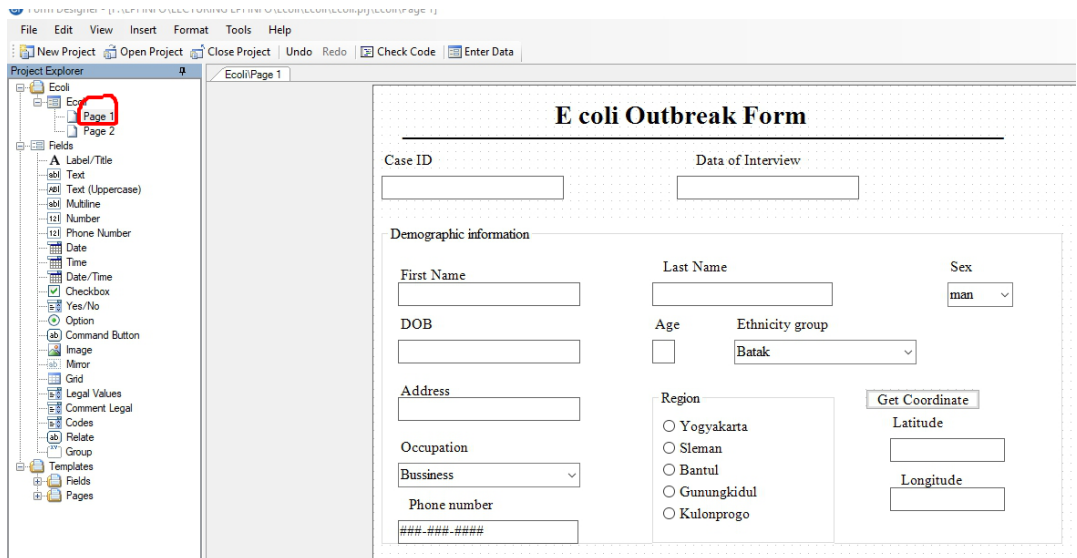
Form Designer - [F:\EPI INFO\LECTURING EPI INFO\Ecoli\Ecoli\Ecoli.prj\Ecoli\Page 1]

File Edit View Insert Format Tools Help

New Project Open Project Close Project | Undo Redo | Check Code | Enter Data

Project Explorer

Ecoli
Ecoli
Page 1
Page 2
Fields
A Label/Title
Text
Text (Uppercase)
Multiline
Number
Phone Number
Date
Time
Date/Time
Checkbox
Yes/No
Option
Command Button
Image
Mirror
Grid
Legal Values
Comment Legal
Codes
Relate
Group
Templates
Fields
Pages

Ecoli\Page 1

E coli Outbreak Form

Case ID

Data of Interview

Demographic information

First Name

Last Name

Sex

man

DOB

Age

Ethnicity group

Batak

Address

Region

Get Coordinate

Yogyakarta

Latitude

Sleman

Occupation

Bantul

Bussiness

Gunungkidul

Longitude

Phone number

Kulonprogo

###-###-####